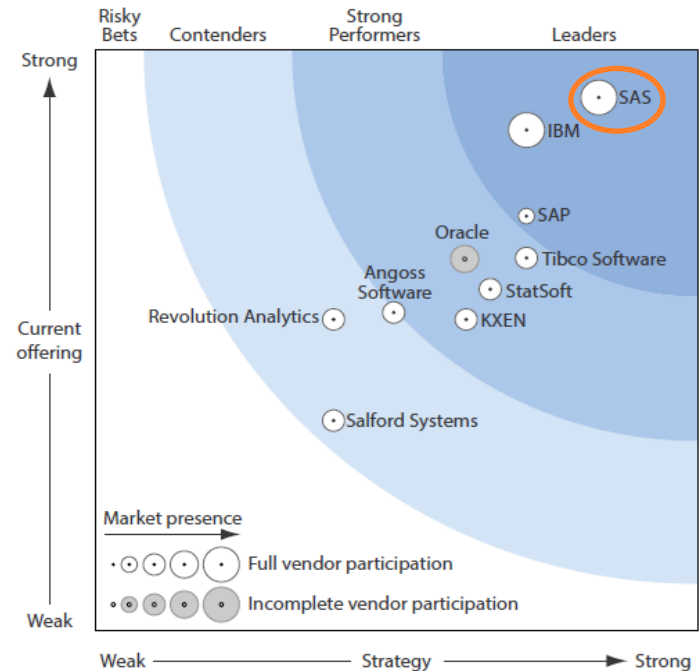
Risky Bets

Contenders

Strong Performers

Leaders

Strong

Current offering

Weak

SAS

IBM

SAP

Oracle

Tibco Software

Angoss Software

StatSoft

Revolution Analytics

KXEN

Salford Systems

Market presence

Full vendor participation

Incomplete vendor participation

Weak

Strategy

Strong